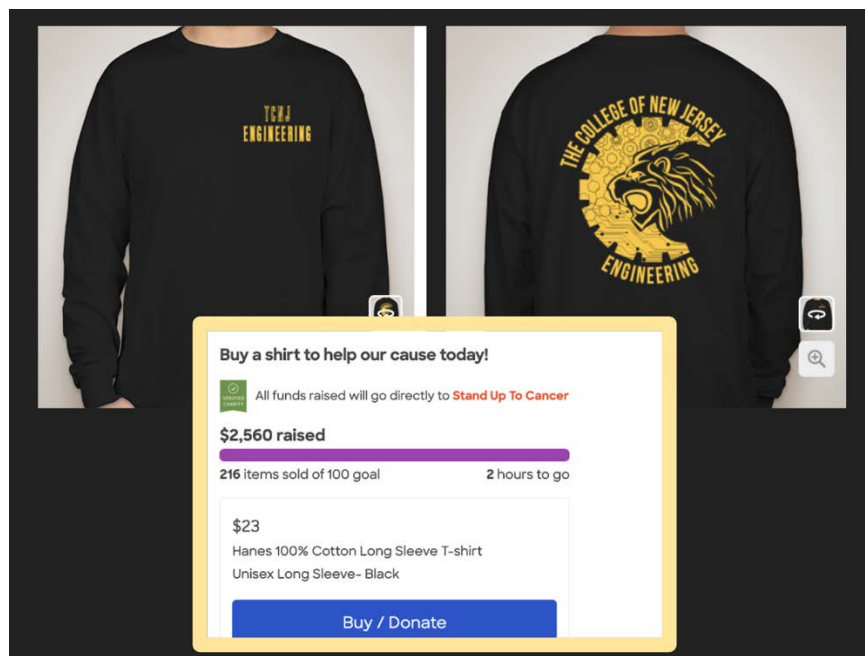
TCNJ
ENGINEERING

THE COLLEGE OF NEW JERSEY
ENGINEERING

Buy a shirt to help our cause today!

VERIFIED CHARITY

All funds raised will go directly to Stand Up To Cancer

$2,560 raised

216 items sold of 100 goal

2 hours to go

$23

Hanes 100% Cotton Long Sleeve T-shirt

Unisex Long Sleeve- Black

Buy / Donate